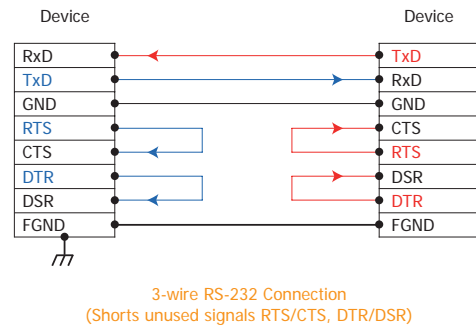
Device

| RxD |
|---|
| TxD |
| GND |
| RTS |
| CTS |
| DTR |
| DSR |
| FGND |

Device

| TxD |
|---|
| RxD |
| GND |
| CTS |
| RTS |
| DSR |
| DTR |
| FGND |

3-wire RS-232 Connection
(Shorts unused signals RTS/CTS, DTR/DSR)